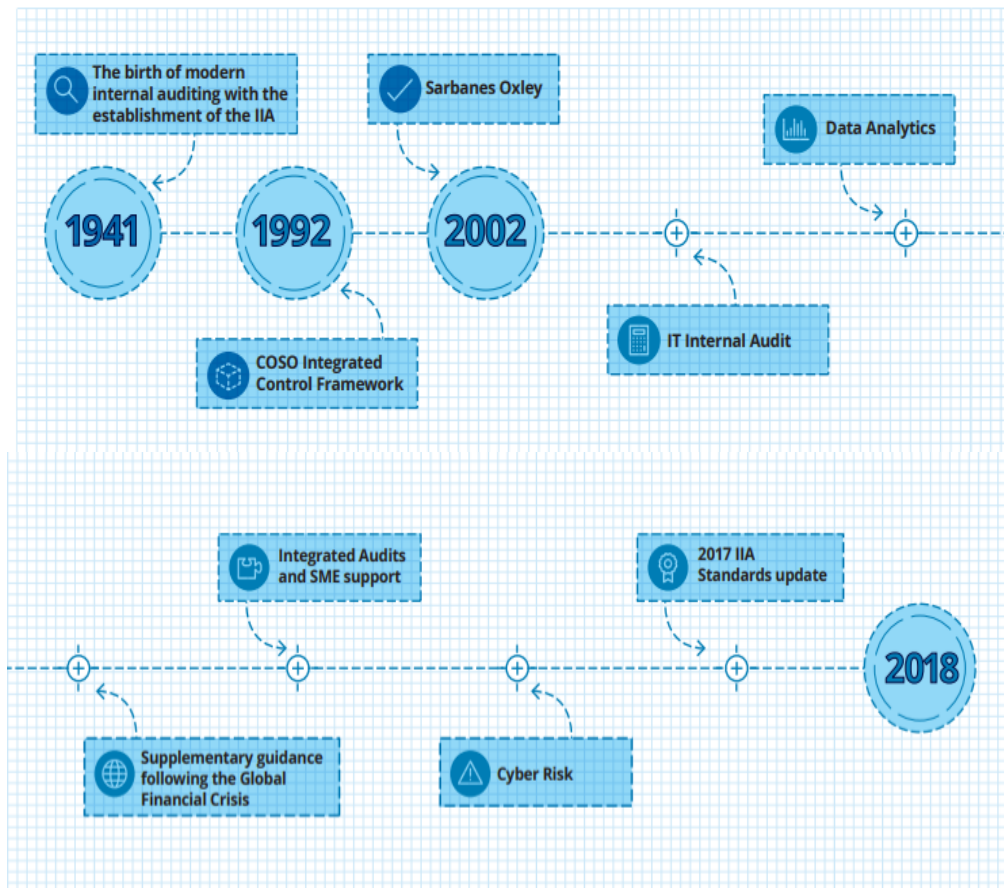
The birth of modern internal auditing with the establishment of the IIA

Sarbanes Oxley

Data Analytics

1941

1992

2002

IT Internal Audit

COSO Integrated Control Framework

Integrated Audits and SME support

2017 IIA Standards update

2018

Supplementary guidance following the Global Financial Crisis

Cyber Risk